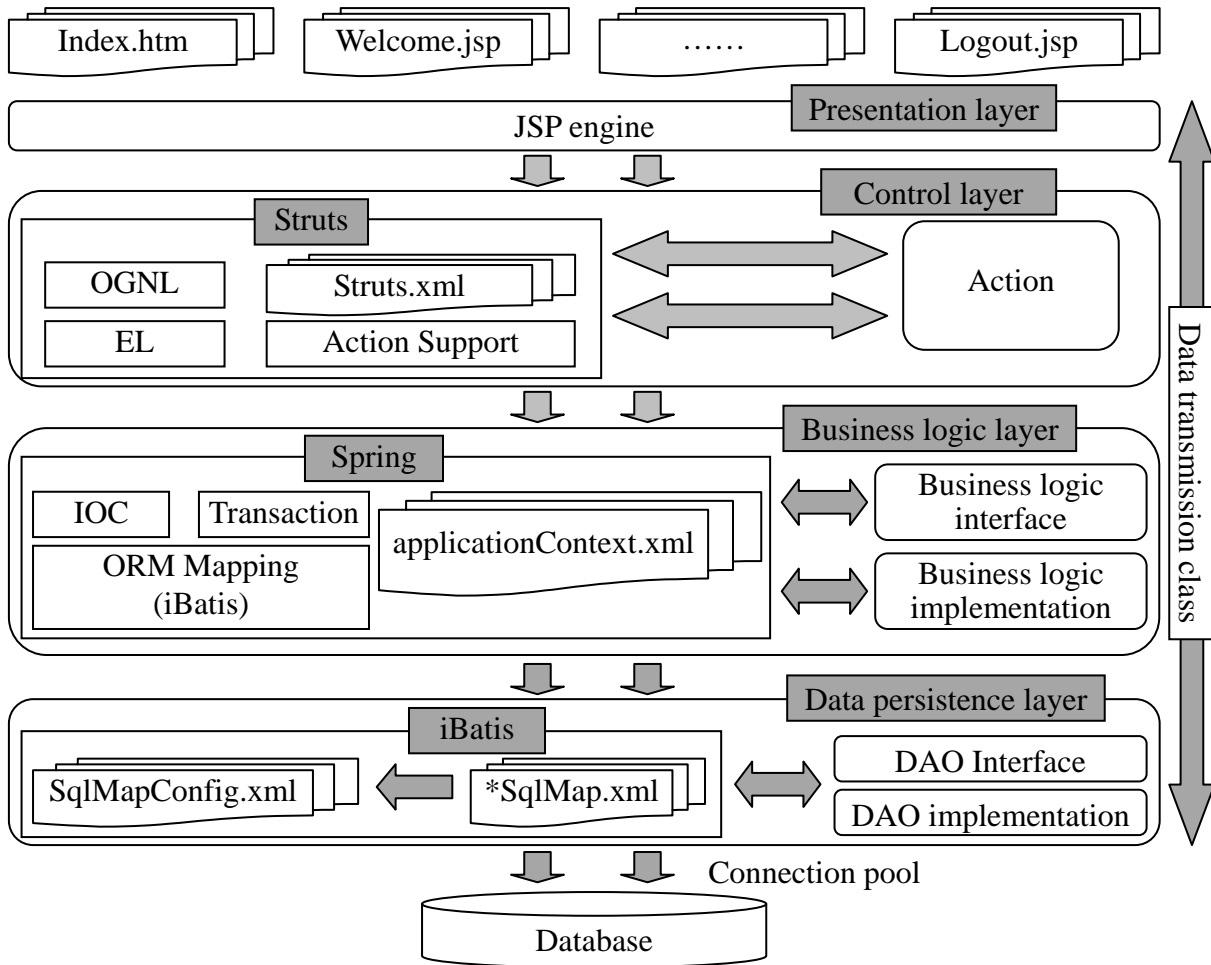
Index.htm

Welcome.jsp

……

Logout.jsp

Presentation layer

JSP engine

Control layer

Struts

OGNL

Struts.xml

EL

Action Support

Action

Business logic layer

Spring

IOC

Transaction

ORM Mapping (iBatis)

applicationContext.xml

Business logic interface

Business logic implementation

Data persistence layer

iBatis

SqlMapConfig.xml

*SqlMap.xml

DAO Interface

DAO implementation

Connection pool

Database

Data transmission class